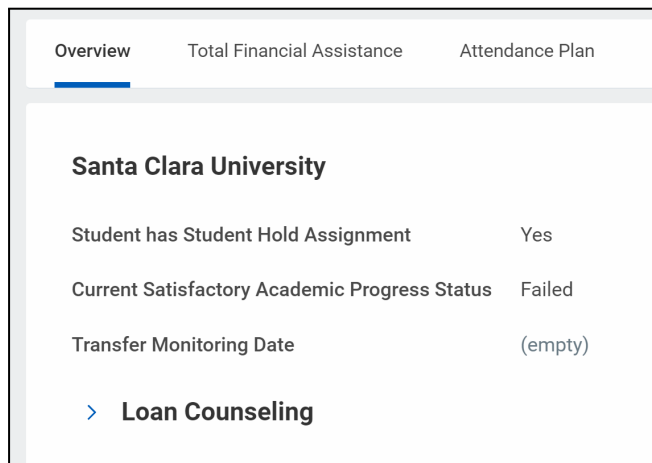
Overview Total Financial Assistance Attendance Plan

Santa Clara University

| | |
|---|---|
| Student has Student Hold Assignment | Yes |
| Current Satisfactory Academic Progress Status | Failed |
| Transfer Monitoring Date | (empty) |

> Loan Counseling